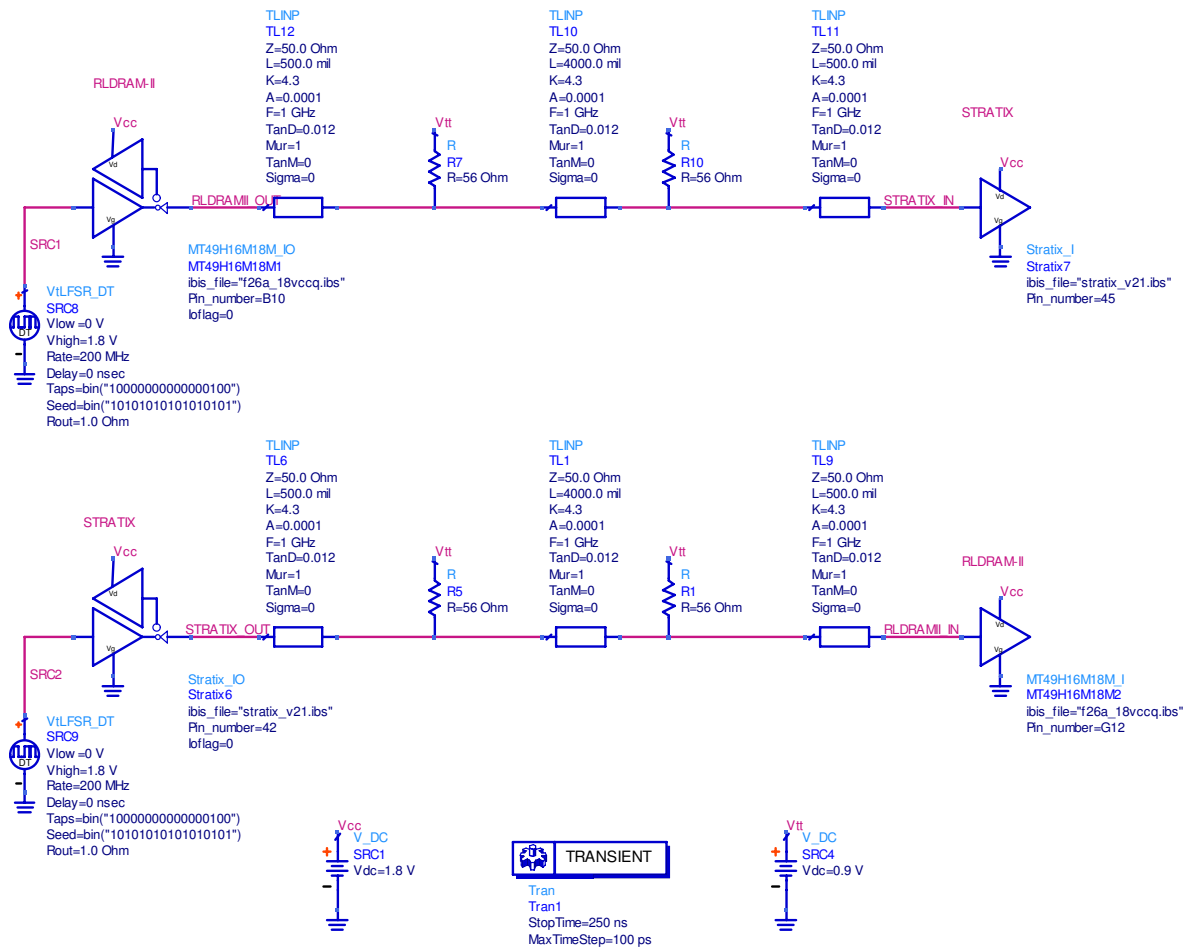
TLINP
TL12
Z=50.0 Ohm
L=500.0 mil
K=4.3
A=0.0001
F=1 GHz
TanD=0.012
Mur=1
TanM=0
Sigma=0

TLINP
TL10
Z=50.0 Ohm
L=4000.0 mil
K=4.3
A=0.0001
F=1 GHz
TanD=0.012
Mur=1
TanM=0
Sigma=0

TLINP
TL11
Z=50.0 Ohm
L=500.0 mil
K=4.3
A=0.0001
F=1 GHz
TanD=0.012
Mur=1
TanM=0
Sigma=0

RLDRAM-II

Vcc
Vd
Vg

Vtt
R
R7
R=56 Ohm

Vtt
R
R10
R=56 Ohm

STRATIX

Vcc
Vd
Vg

RLDRAMII_OUT

STRATIX_IN

SRC1

MT49H16M18M_IO
MT49H16M18M1
ibis_file="f26a_18vccq.ibs"
Pin_number=B10
Ioflag=0

Stratix_I
Stratix7
ibis_file="stratix_v21.ibs"
Pin_number=45

VtLFSR_DT
SRC8
Vlow =0 V
Vhigh=1.8 V
Rate=200 MHz
Delay=0 nsec
Taps=bin("1000000000000100")
Seed=bin("1010101010101010l")
Rout=1.0 Ohm

DT

TLINP
TL6
Z=50.0 Ohm
L=500.0 mil
K=4.3
A=0.0001
F=1 GHz
TanD=0.012
Mur=1
TanM=0
Sigma=0

TLINP
TL1
Z=50.0 Ohm
L=4000.0 mil
K=4.3
A=0.0001
F=1 GHz
TanD=0.012
Mur=1
TanM=0
Sigma=0

TLINP
TL9
Z=50.0 Ohm
L=500.0 mil
K=4.3
A=0.0001
F=1 GHz
TanD=0.012
Mur=1
TanM=0
Sigma=0

STRATIX

Vcc
Vd
Vg

Vtt
R
R5
R=56 Ohm

Vtt
R
R1
R=56 Ohm

RLDRAM-II

Vcc
Vd
Vg

STRATIX_OUT

RLDRAMII_IN

SRC2

Stratix_IO
Stratix6
ibis_file="stratix_v21.ibs"
Pin_number=42
Ioflag=0

MT49H16M18M_I
MT49H16M18M2
ibis_file="f26a_18vccq.ibs"
Pin_number=G12

VtLFSR_DT
SRC9
Vlow =0 V
Vhigh=1.8 V
Rate=200 MHz
Delay=0 nsec
Taps=bin("1000000000000100")
Seed=bin("1010101010101010l")
Rout=1.0 Ohm

DT

Vcc
V_DC
SRC1
Vdc=1.8 V

TRANSIENT
Tran
Tran1
StopTime=250 ns
MaxTimeStep=100 ps

Vtt
V_DC
SRC4
Vdc=0.9 V